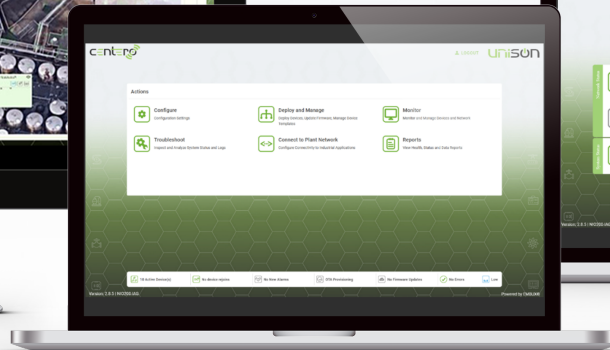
centero

LOGOUT

UNISON

Actions

Configure
Configuration Settings

Deploy and Manage
Deploy Devices, Update Firmware, Manage Device Templates

Monitor
Monitor and Manage Devices and Network

Troubleshoot
Inspect and Analyze Device Status and Logs

Connect to Plant Network
Configure Connectivity to Industrial Applications

Reports
View Health, Status and Data Reports

18 Active Device(s)

No device repairs

No New Alarms

OTA Provisioning

No Firmware Updates

No Errors

Low

Version: 2.8.3 | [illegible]

Powered by OMNIUM

Version: 2.8.3 | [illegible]